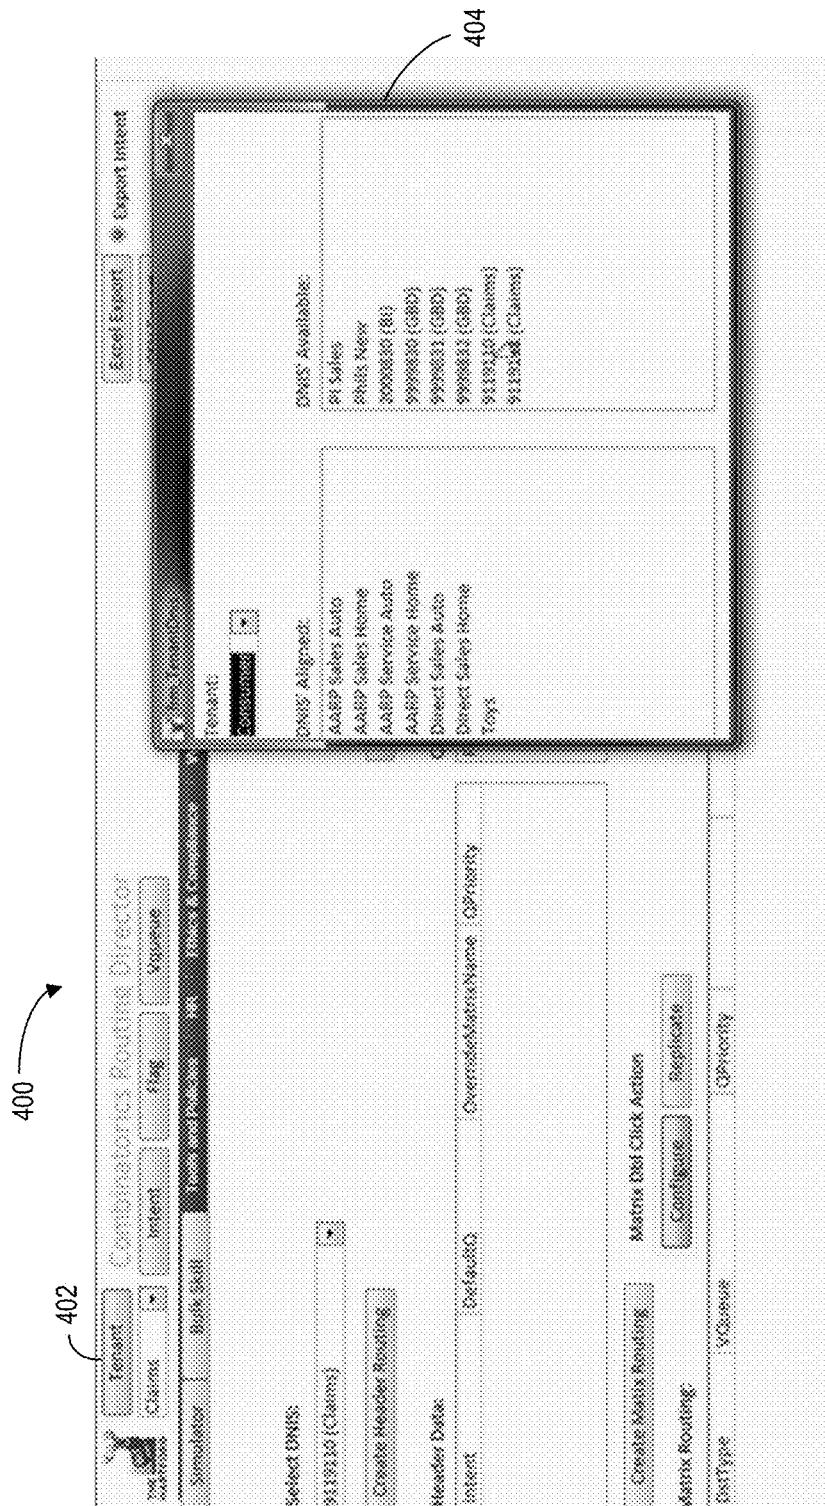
400

402

404

Tenant

Claims

Intent

Flag

Expense

Simulator

Bulk Edit

Select DNIS:

913130 (Claims)

Create Header Routing

Header Data:

Intent

DefaultQ

OverrideMatrixName

QPriority

Create Matrix Routing

Matrix Dbl Click Action

Configure

Replicate

Matrix Routing:

ListType

VQueue

QPriority

Excel Export

Export Intent

Tenant:

DNIS Aligned:

AARP Sales Auto

AARP Sales Home

AARP Service Auto

AARP Service Home

Direct Sales Auto

Direct Sales Home

Toys

DNIS Available:

PI Sales

PI Service

2000830 (B)

9999830 (GBD)

9999831 (GBD)

9999832 (GBD)

913130 (Claims)

913138 (Claims)